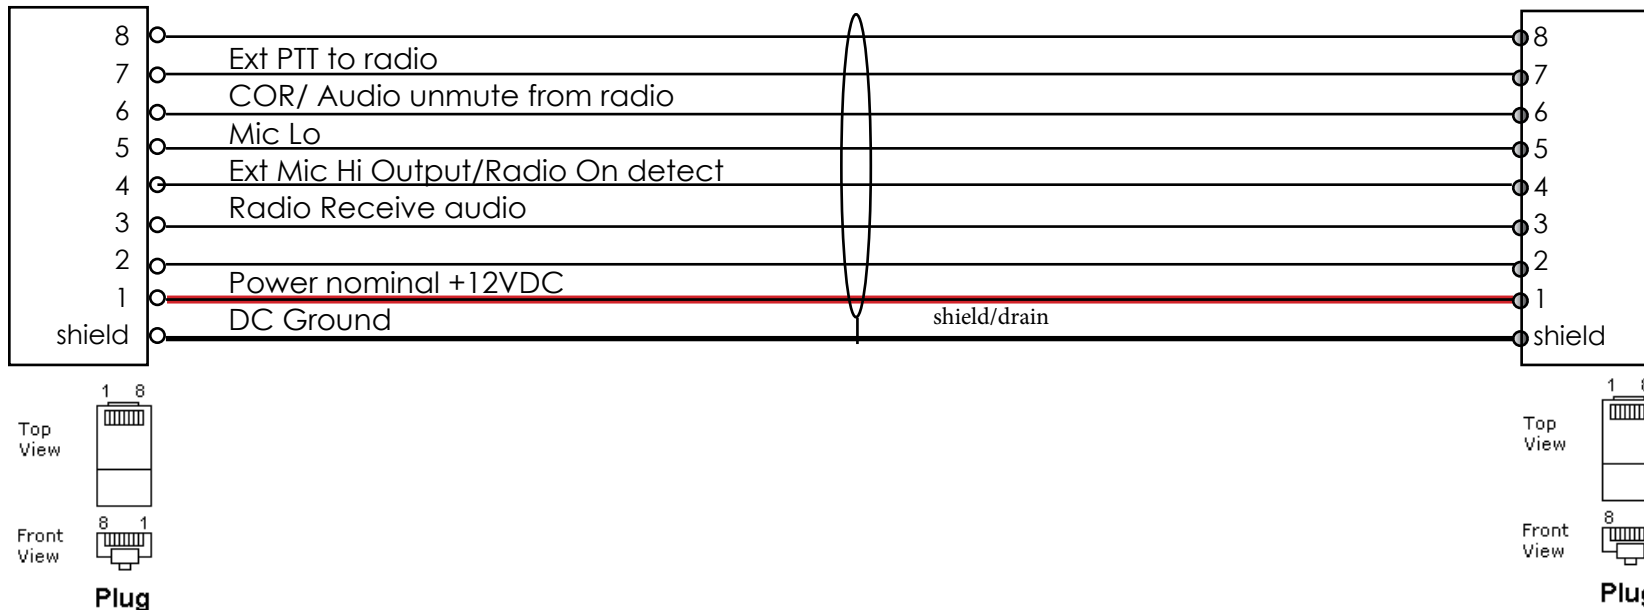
8
7
6
5
4
3
2
1
shield

Ext PTT to radio
COR/ Audio unmute from radio
Mic Lo
Ext Mic Hi Output/Radio On detect
Radio Receive audio
Power nominal +12VDC
DC Ground
shield/drain

8
7
6
5
4
3
2
1
shield

1 8
Top View
8 1
Front View
Plug

1 8
Top View
8
Front View
Plug